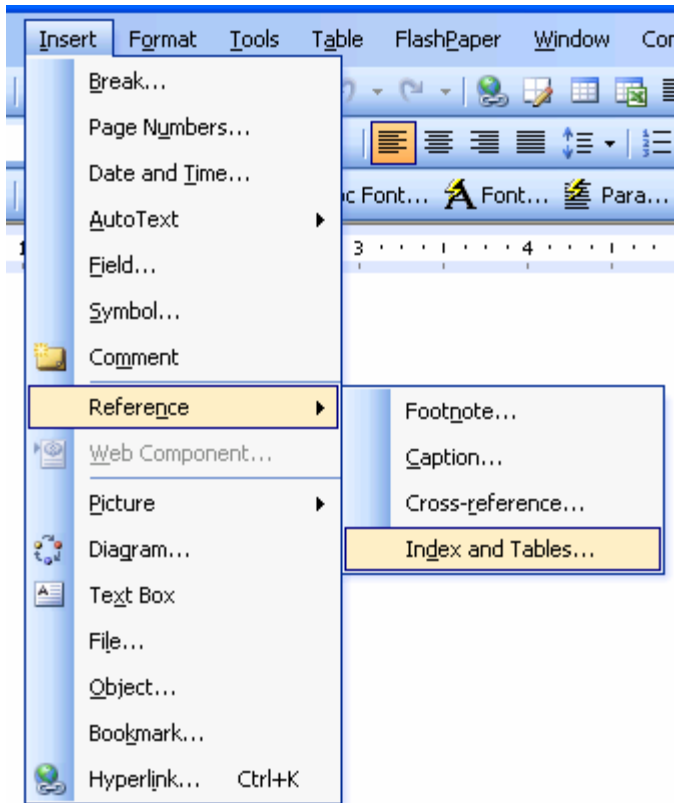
Insert Format Tools Table FlashPaper Window Co

Break...
Page Numbers...
Date and Time...
AutoText
Field...
Symbol...
Comment
Reference
Web Component...
Picture
Diagram...
Text Box
File...
Object...
Bookmark...
Hyperlink... Ctrl+K

c Font... Font... Para...

3 4

Footnote...
Caption...
Cross-reference...
Index and Tables...